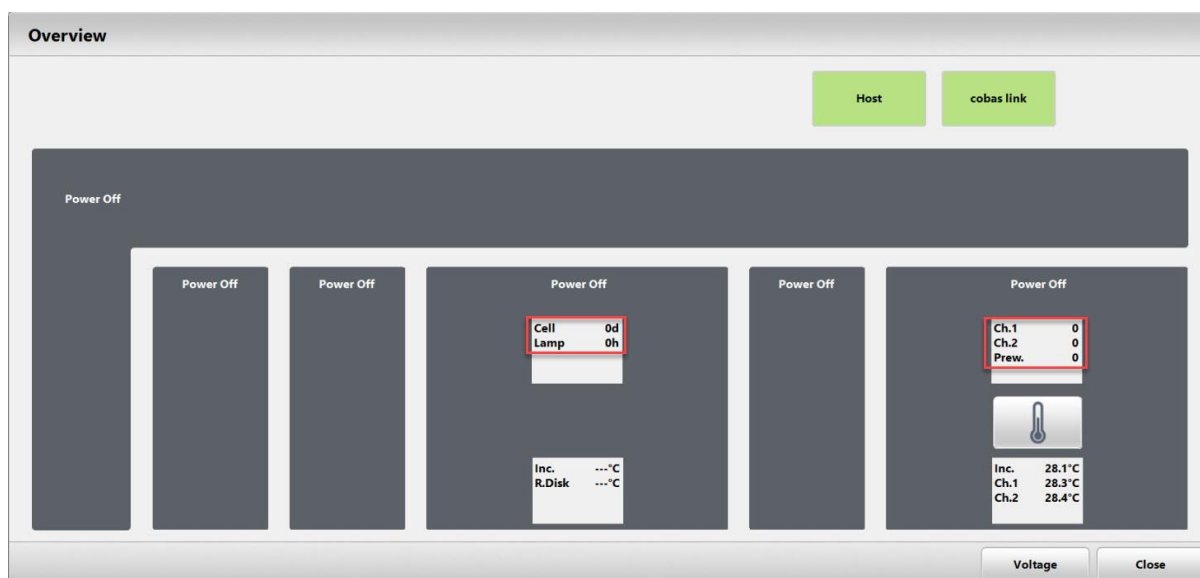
Overview

Host

cobas link

Power Off

Power Off

Power Off

Power Off

Cell 0d
Lamp 0h

Inc. ---°C
R.Disk ---°C

Power Off

Power Off

Ch.1 0
Ch.2 0
Prew. 0

Inc. 28.1°C
Ch.1 28.3°C
Ch.2 28.4°C

Voltage

Close